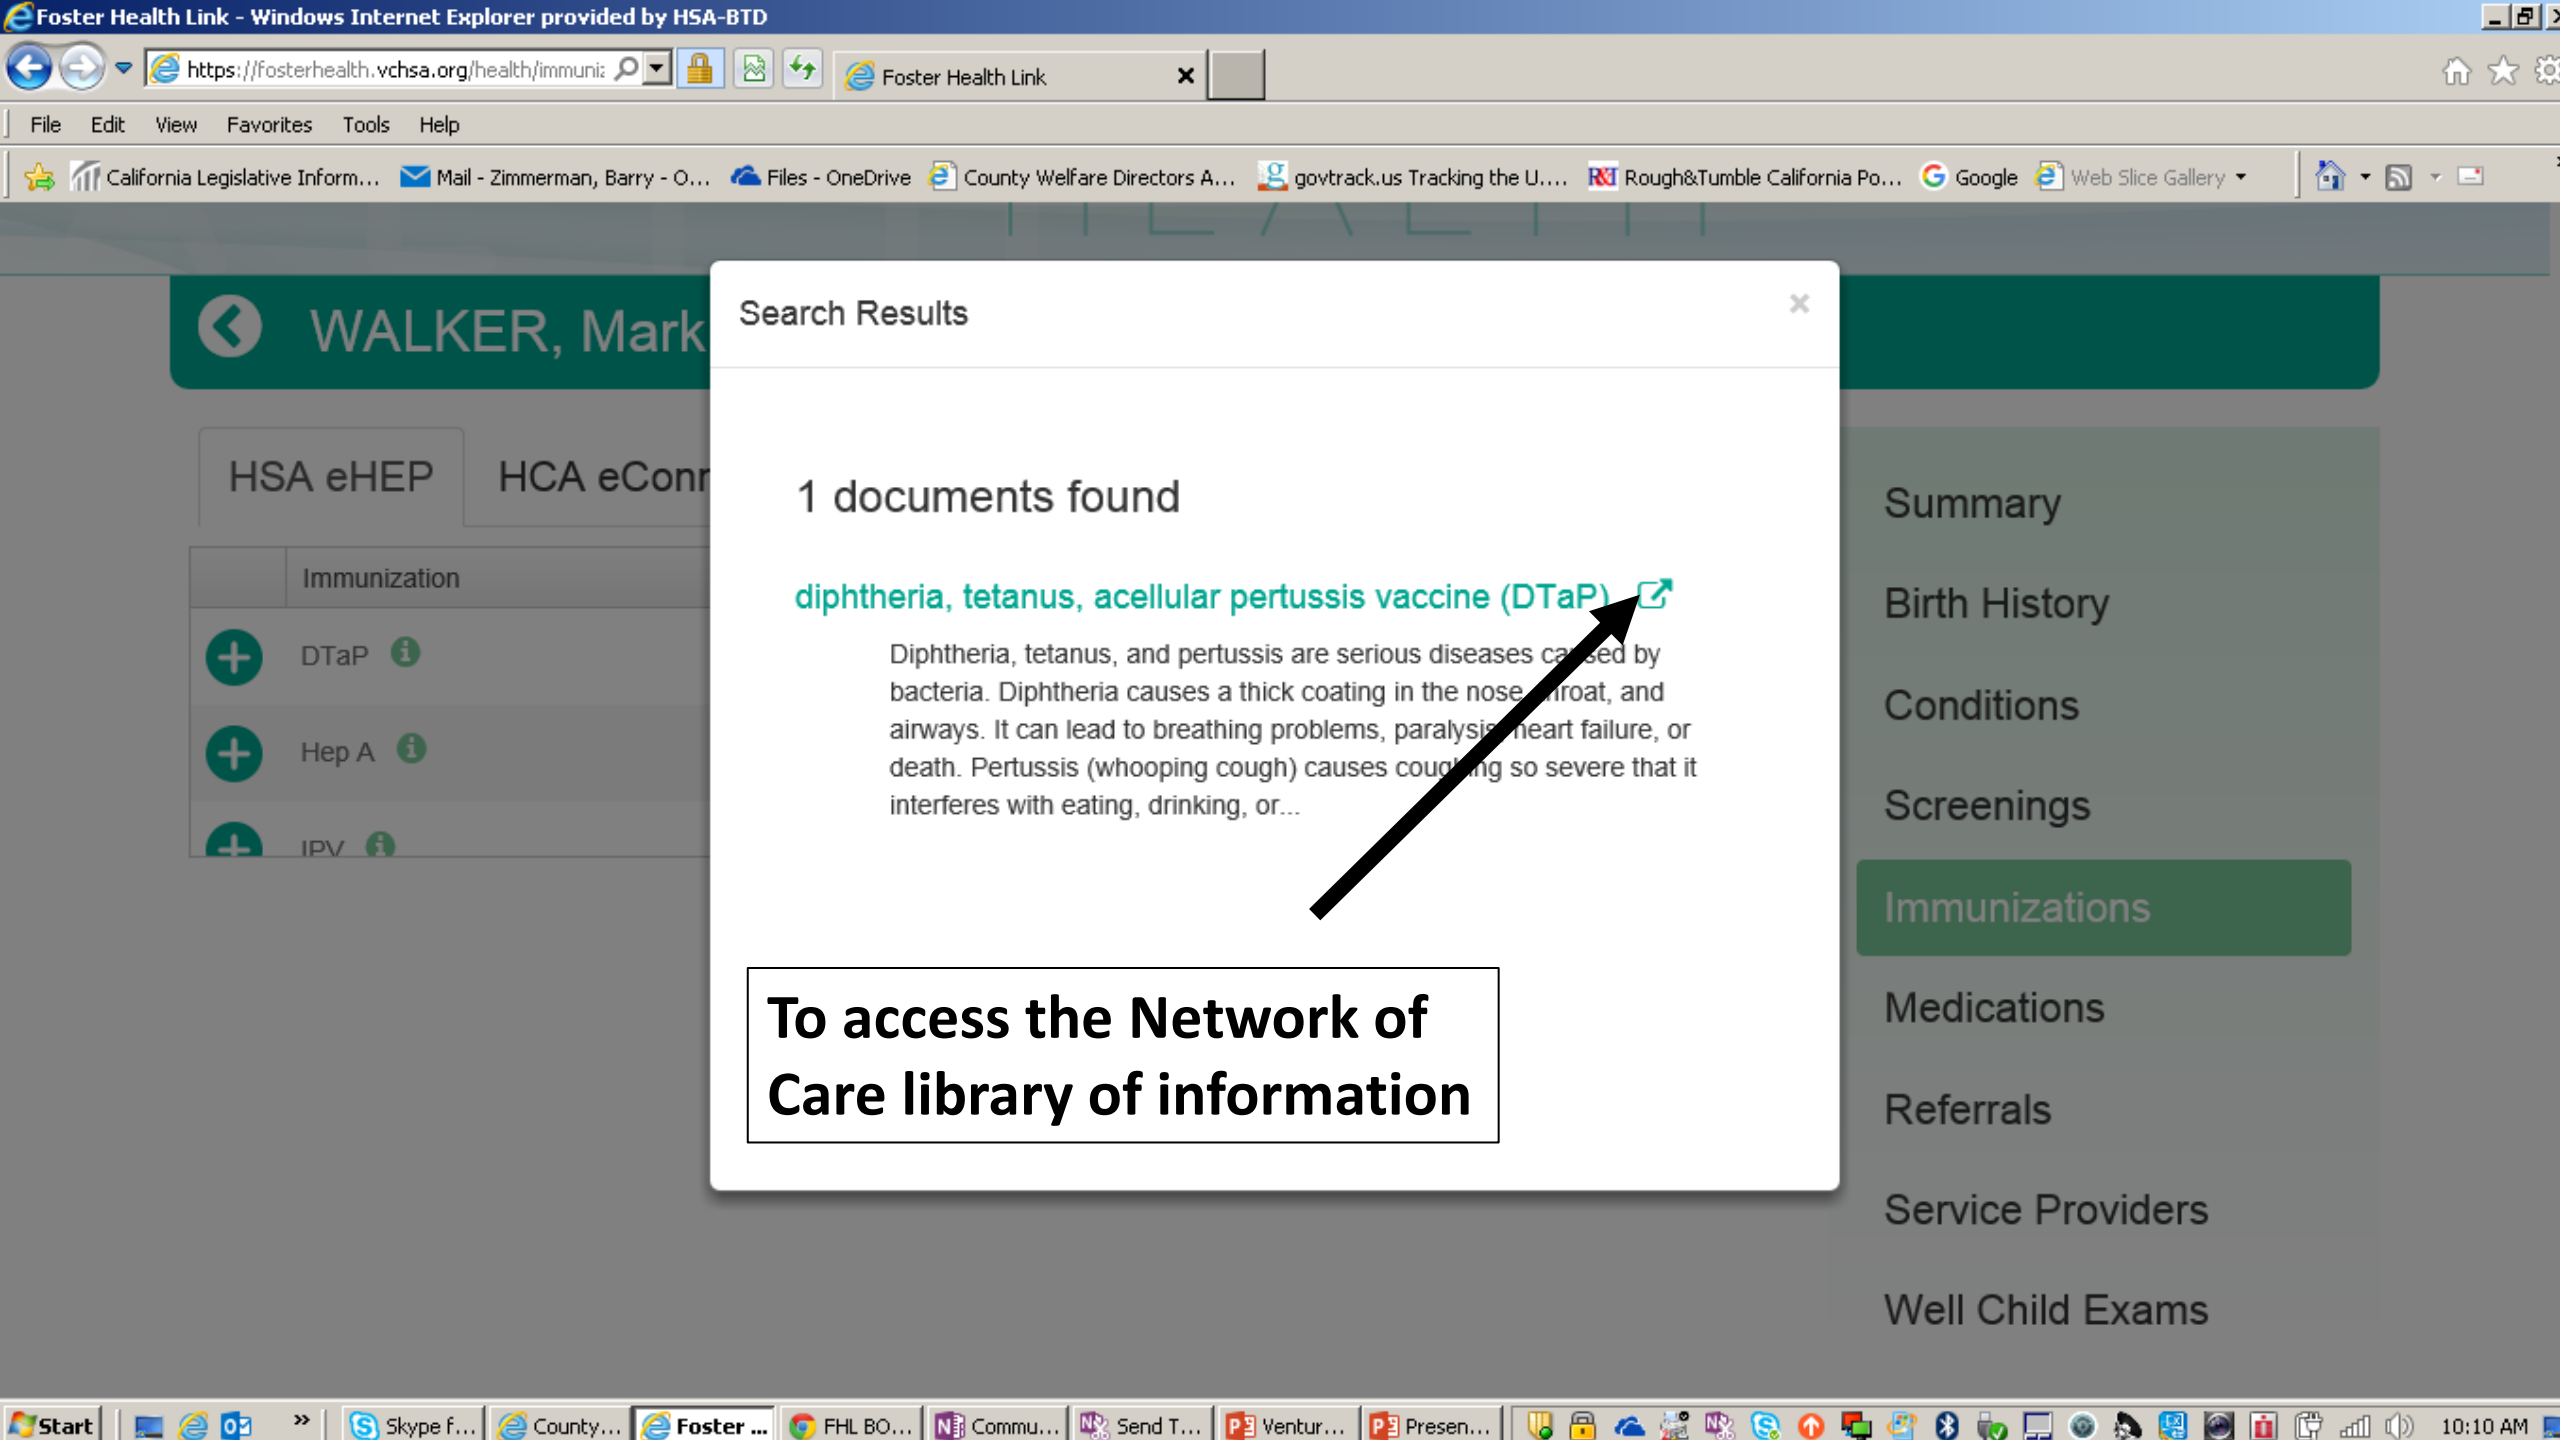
Foster Health Link - Windows Internet Explorer provided by HSA-BTD

https://fosterhealth.vchsa.org/health/immuni

Foster Health Link

File Edit View Favorites Tools Help

California Legislative Inform... Mail - Zimmerman, Barry - O... Files - OneDrive County Welfare Directors A... govtrack.us Tracking the U.... Rough&Tumble California Po... Google Web Slice Gallery

WALKER, Mark

HSA eHEP HCA eConn

Immunization

DTaP

Hep A

IPV

Search Results

1 documents found

diphtheria, tetanus, acellular pertussis vaccine (DTaP)

Diphtheria, tetanus, and pertussis are serious diseases caused by bacteria. Diphtheria causes a thick coating in the nose, throat, and airways. It can lead to breathing problems, paralysis, heart failure, or death. Pertussis (whooping cough) causes coughing so severe that it interferes with eating, drinking, or...

To access the Network of Care library of information

Summary

Birth History

Conditions

Screenings

Immunizations

Medications

Referrals

Service Providers

Well Child Exams

Start Skype f... County... Foster ... FHL BO... Commu... Send T... Ventur... Presen... 10:10 AM